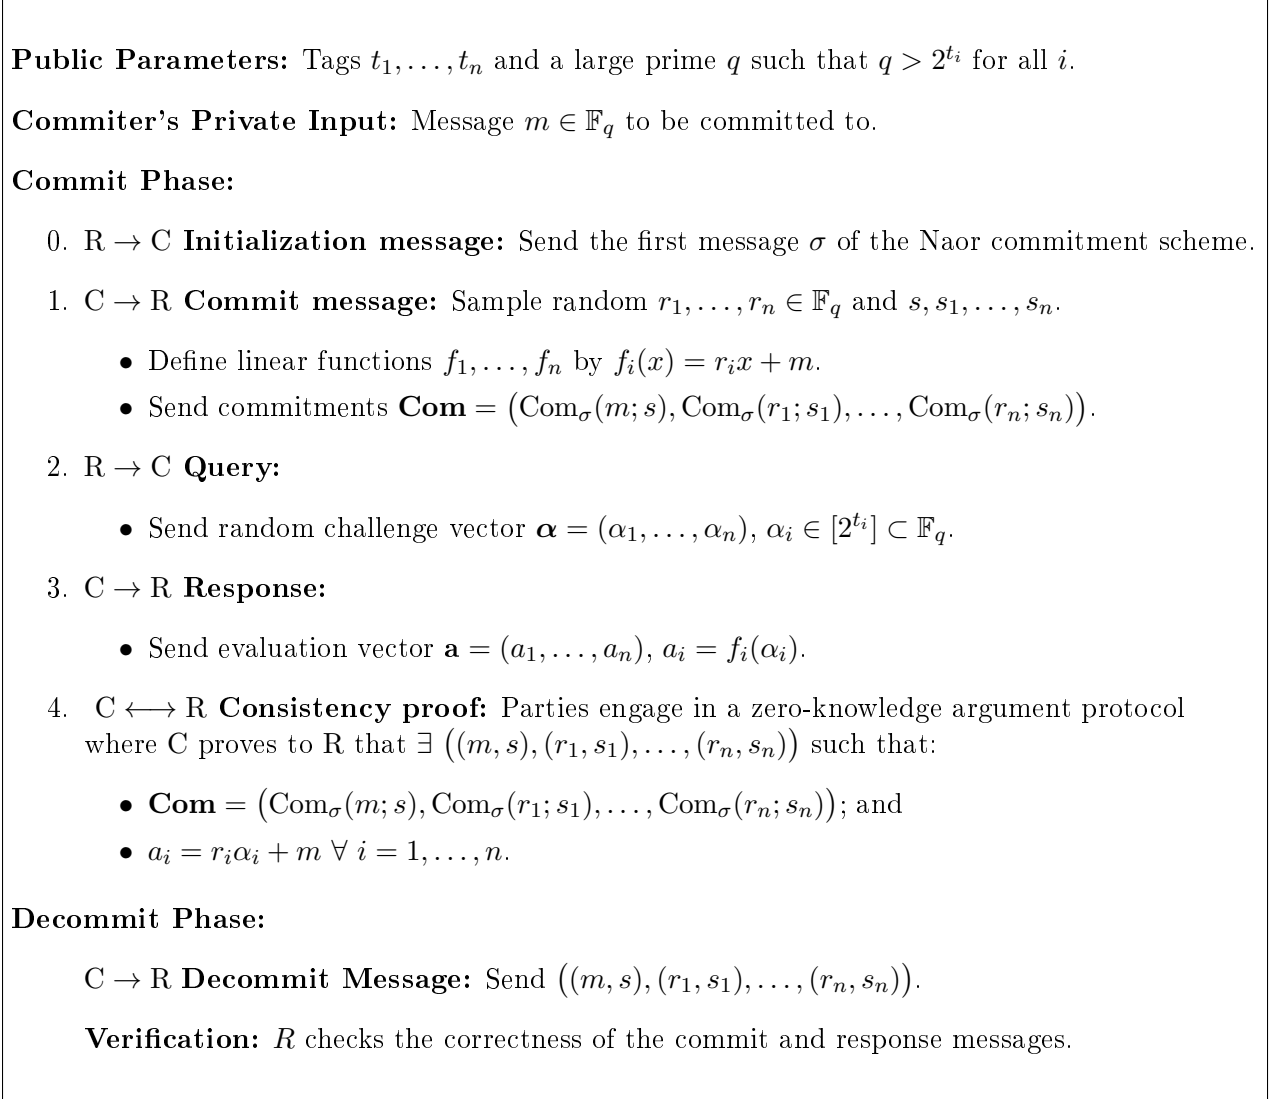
**Public Parameters:** Tags $t_1, \ldots, t_n$ and a large prime $q$ such that $q > 2^{t_i}$ for all $i$.

**Commiter's Private Input:** Message $m \in \mathbb{F}_q$ to be committed to.

**Commit Phase:**

0. R $\rightarrow$ C **Initialization message:** Send the first message $\sigma$ of the Naor commitment scheme.

1. C $\rightarrow$ R **Commit message:** Sample random $r_1, \ldots, r_n \in \mathbb{F}_q$ and $s, s_1, \ldots, s_n$.

- Define linear functions $f_1, \ldots, f_n$ by $f_i(x) = r_i x + m$.
- Send commitments $\mathbf{Com} = \big(\mathrm{Com}_\sigma(m; s), \mathrm{Com}_\sigma(r_1; s_1), \ldots, \mathrm{Com}_\sigma(r_n; s_n)\big)$.

2. R $\rightarrow$ C **Query:**

- Send random challenge vector $\boldsymbol{\alpha} = (\alpha_1, \ldots, \alpha_n)$, $\alpha_i \in [2^{t_i}] \subset \mathbb{F}_q$.

3. C $\rightarrow$ R **Response:**

- Send evaluation vector $\mathbf{a} = (a_1, \ldots, a_n)$, $a_i = f_i(\alpha_i)$.

4. C $\longleftrightarrow$ R **Consistency proof:** Parties engage in a zero-knowledge argument protocol where C proves to R that $\exists \big((m, s), (r_1, s_1), \ldots, (r_n, s_n)\big)$ such that:

- $\mathbf{Com} = \big(\mathrm{Com}_\sigma(m; s), \mathrm{Com}_\sigma(r_1; s_1), \ldots, \mathrm{Com}_\sigma(r_n; s_n)\big)$; and
- $a_i = r_i \alpha_i + m \ \forall \ i = 1, \ldots, n$.

**Decommit Phase:**

C $\rightarrow$ R **Decommit Message:** Send $\big((m, s), (r_1, s_1), \ldots, (r_n, s_n)\big)$.

**Verification:** $R$ checks the correctness of the commit and response messages.